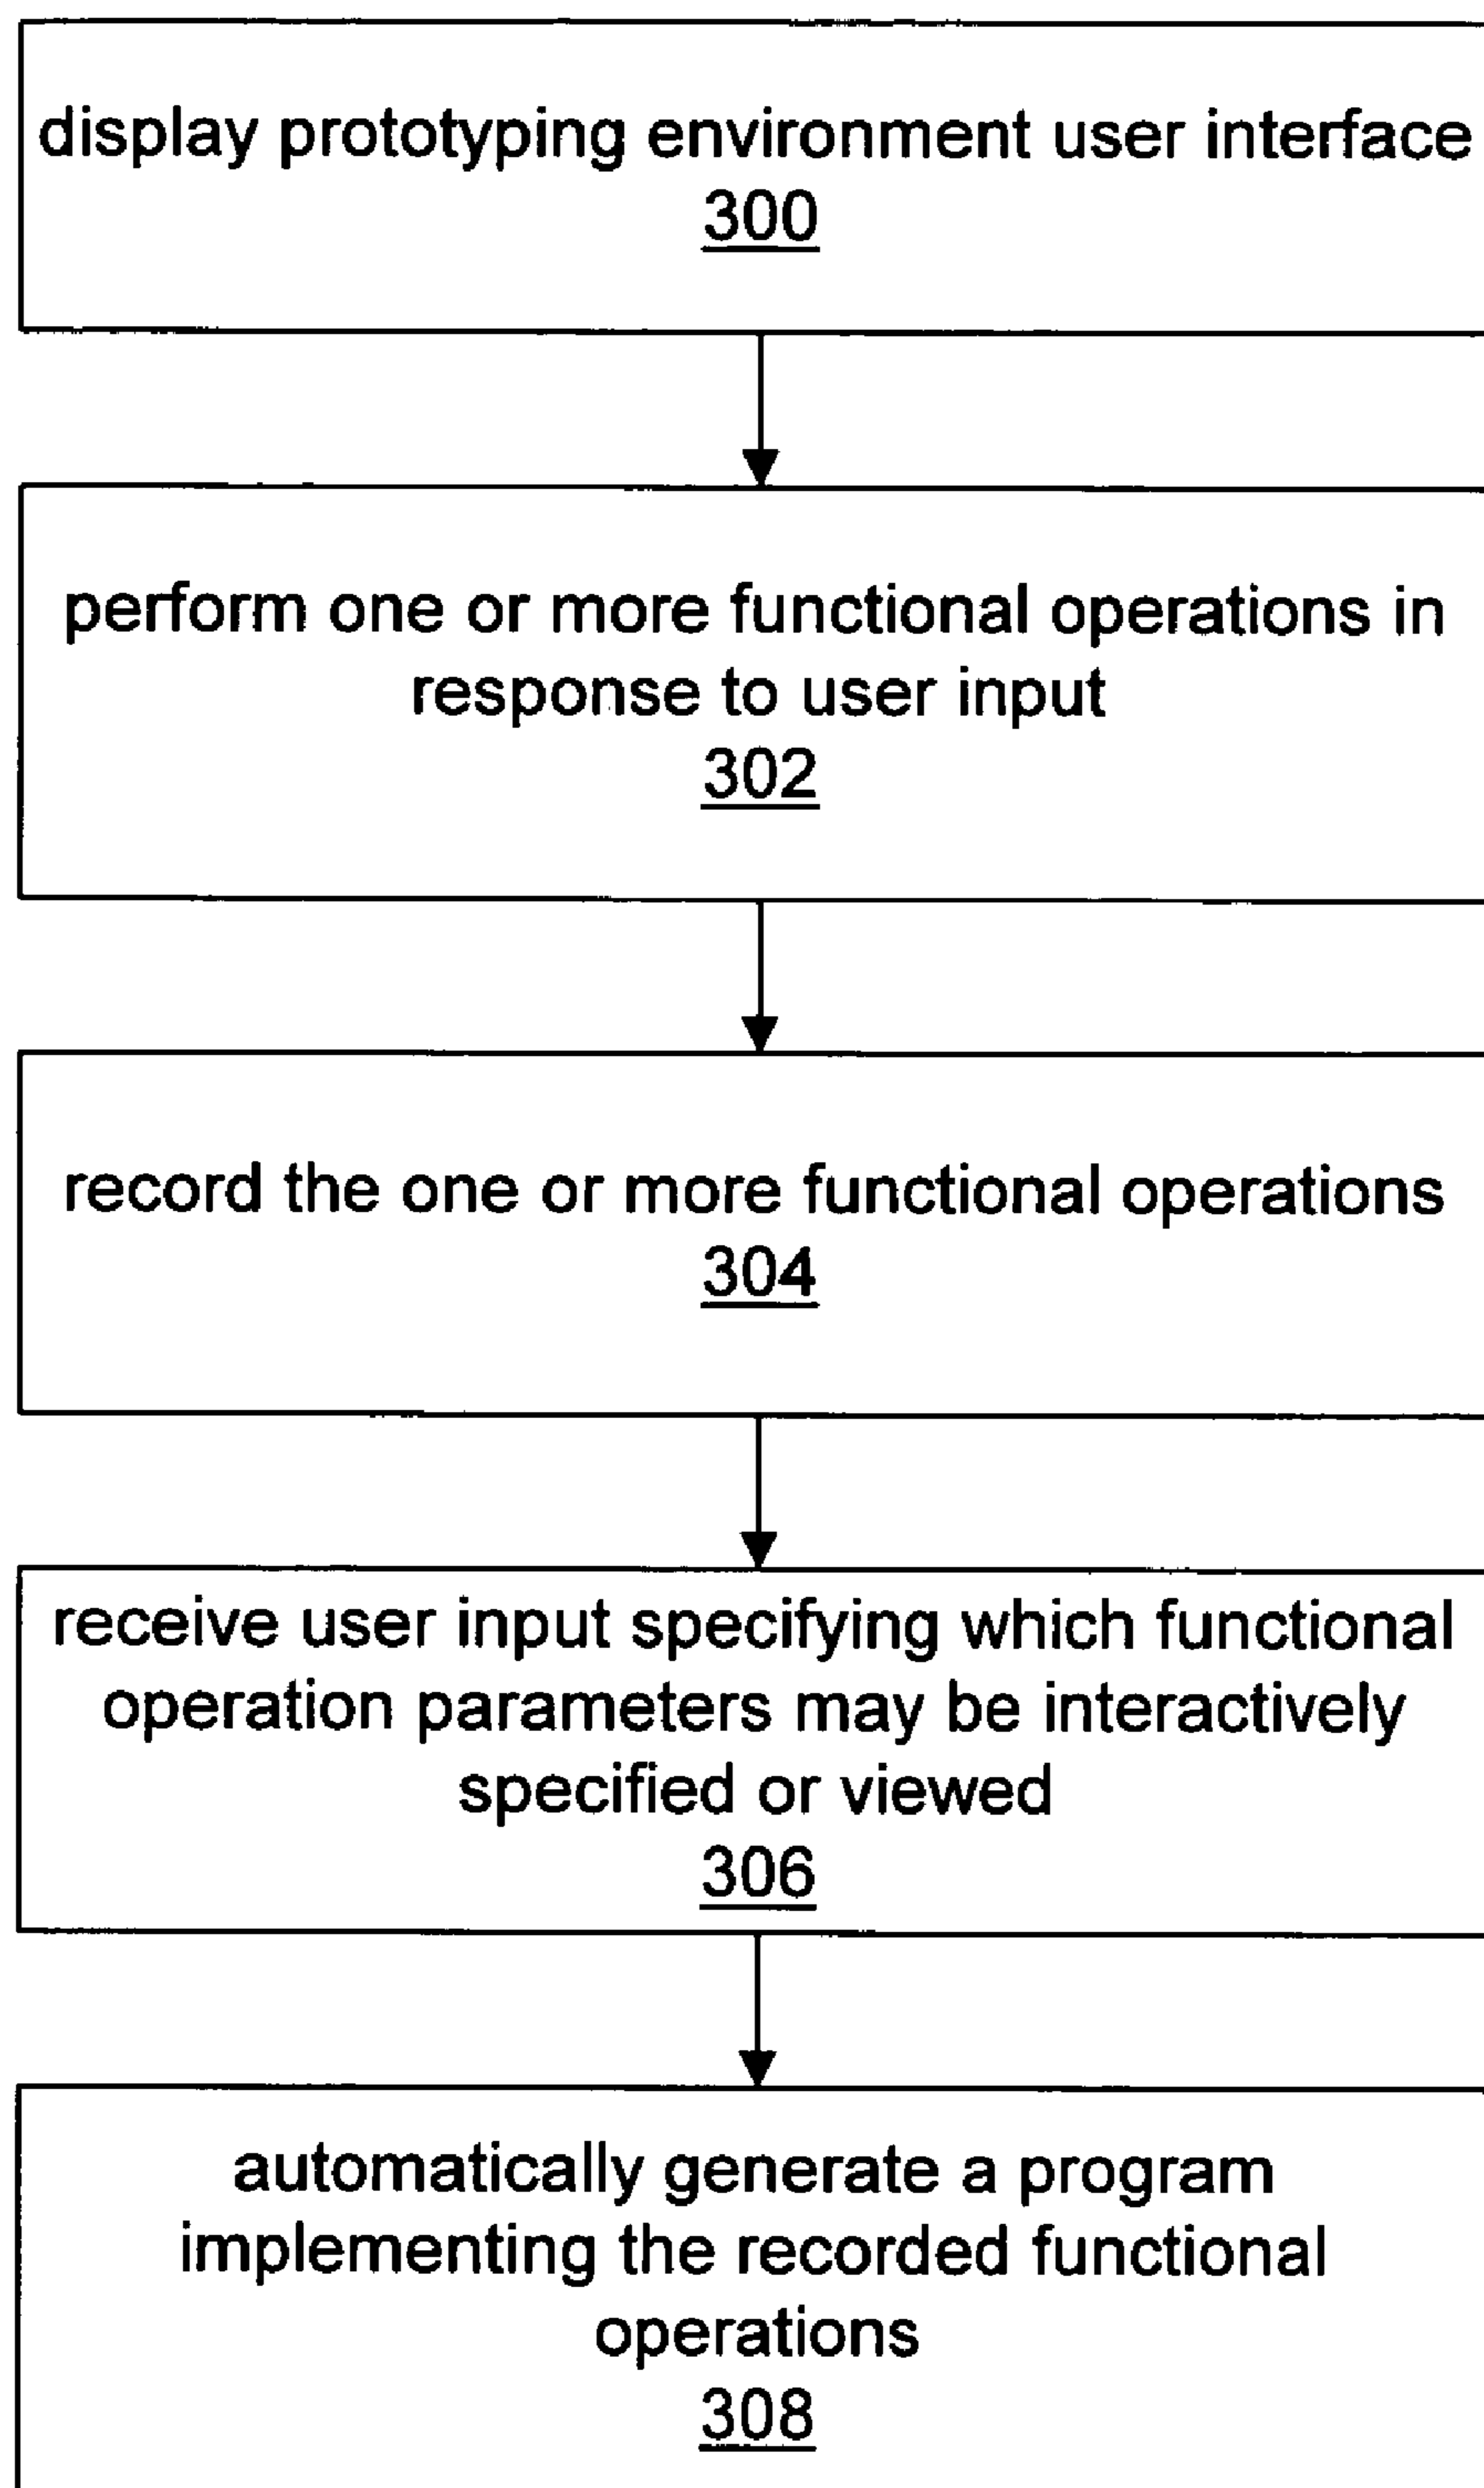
display prototyping environment user interface
300

perform one or more functional operations in response to user input
302

record the one or more functional operations
304

receive user input specifying which functional operation parameters may be interactively specified or viewed
306

automatically generate a program implementing the recorded functional operations
308